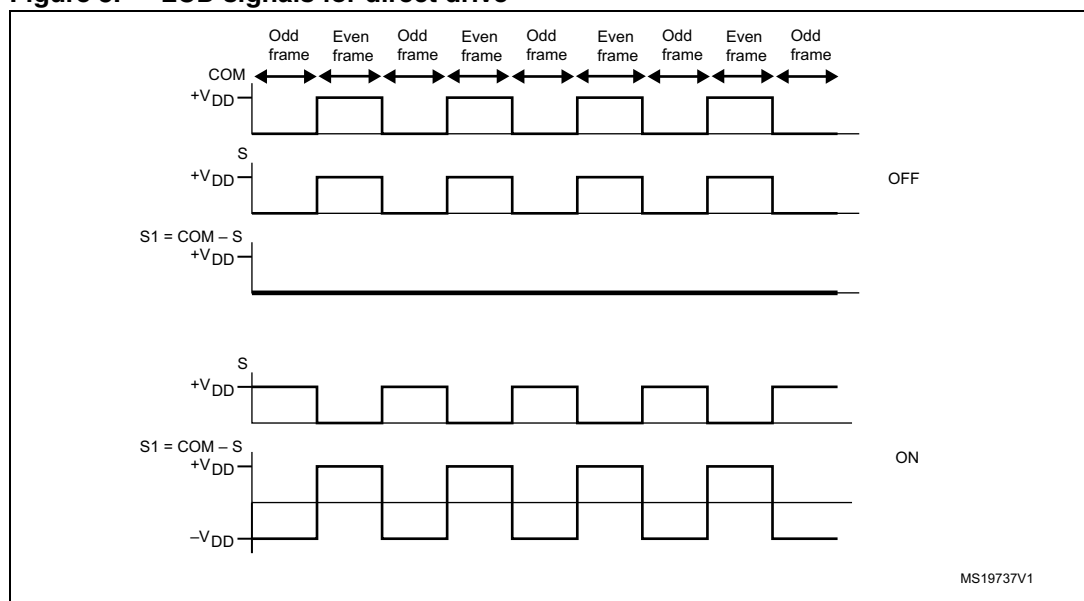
Figure 3. LCD signals for direct drive

Odd frame
Even frame
Odd frame
Even frame
Odd frame
Even frame
Odd frame
Even frame
Odd frame

COM
$+V_{DD}$

S
$+V_{DD}$
OFF

S1 = COM – S
$+V_{DD}$

S
$+V_{DD}$

S1 = COM – S
$+V_{DD}$
ON
$-V_{DD}$

MS19737V1